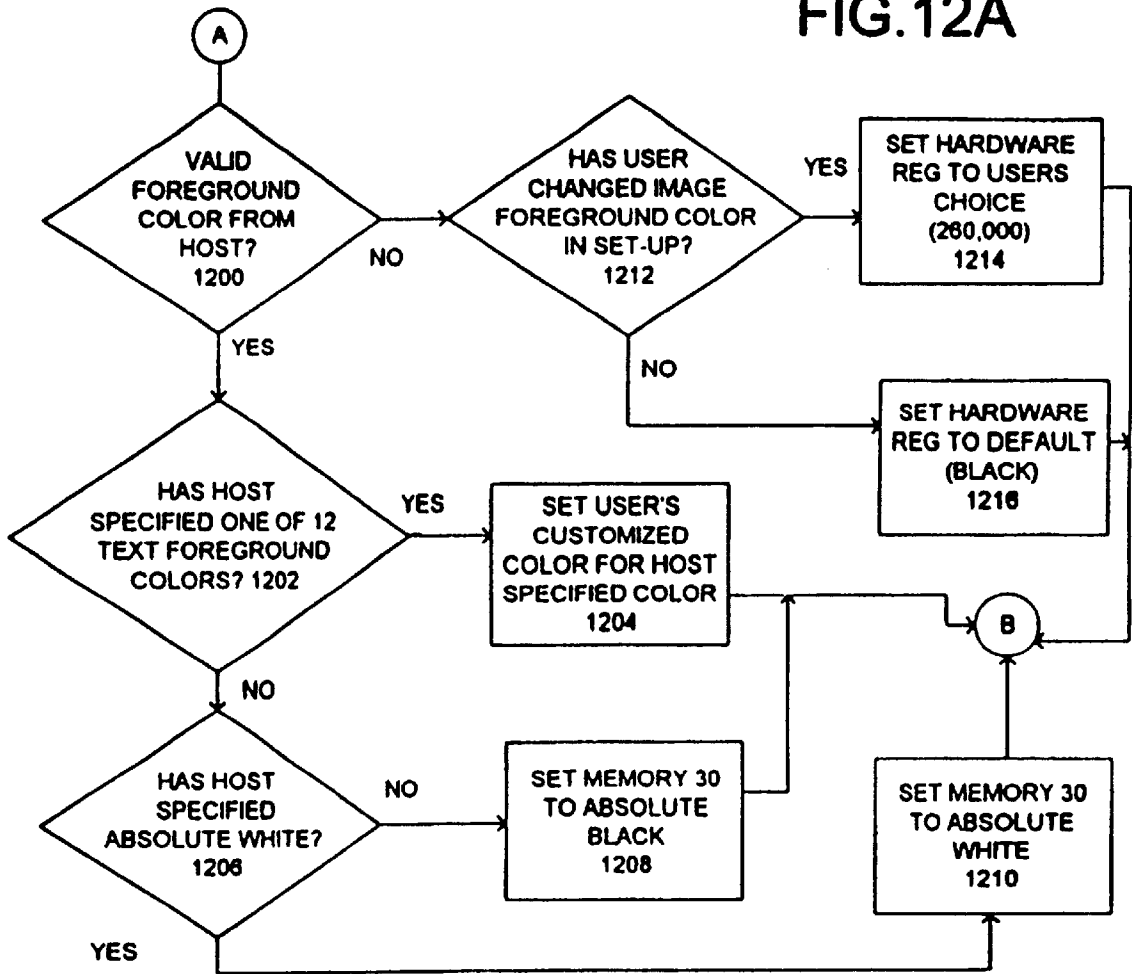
FIG.12A

A

VALID FOREGROUND COLOR FROM HOST? 1200

NO

HAS USER CHANGED IMAGE FOREGROUND COLOR IN SET-UP? 1212

YES

SET HARDWARE REG TO USERS CHOICE (260,000) 1214

NO

SET HARDWARE REG TO DEFAULT (BLACK) 1216

YES

HAS HOST SPECIFIED ONE OF 12 TEXT FOREGROUND COLORS? 1202

YES

SET USER'S CUSTOMIZED COLOR FOR HOST SPECIFIED COLOR 1204

B

NO

HAS HOST SPECIFIED ABSOLUTE WHITE? 1206

NO

SET MEMORY 30 TO ABSOLUTE BLACK 1208

SET MEMORY 30 TO ABSOLUTE WHITE 1210

YES